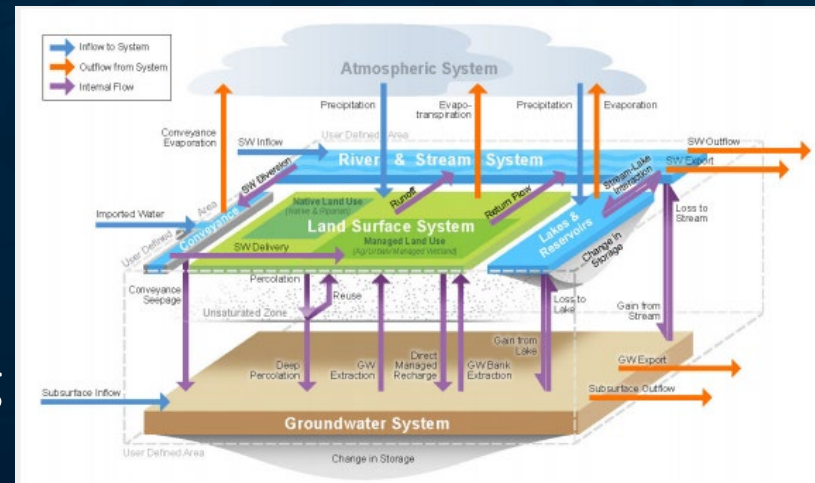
Inflow to System
Outflow from System
Internal Flow

Atmospheric System

Precipitation
Evapotranspration
Precipitation
Evaporation

Conveyance Evaporation
SW Inflow
User Defined Area
River & Stream System
SW Outflow
SW Export

SW Diversion
Native Land Use (Native & Riparian)
Runoff
Return Flow
Stream-Lake Interaction
Loss to Stream

Imported Water
User Defined Area
Conveyance
Land Surface System
Managed Land Use (Ag/Urban/Managed Wetland)
Lakes & Reservoirs
Change in Storage

SW Delivery

Conveyance Seepage
Percolation
Reuse
Unsaturated Zone
Loss to Lake
Gain from Stream

Deep Percolation
GW Extraction
Direct Managed Recharge
GW Bank Extraction
Gain from Lake
GW Export

Subsurface Inflow
Subsurface Outflow

Groundwater System

User Defined Area
Change in Storage